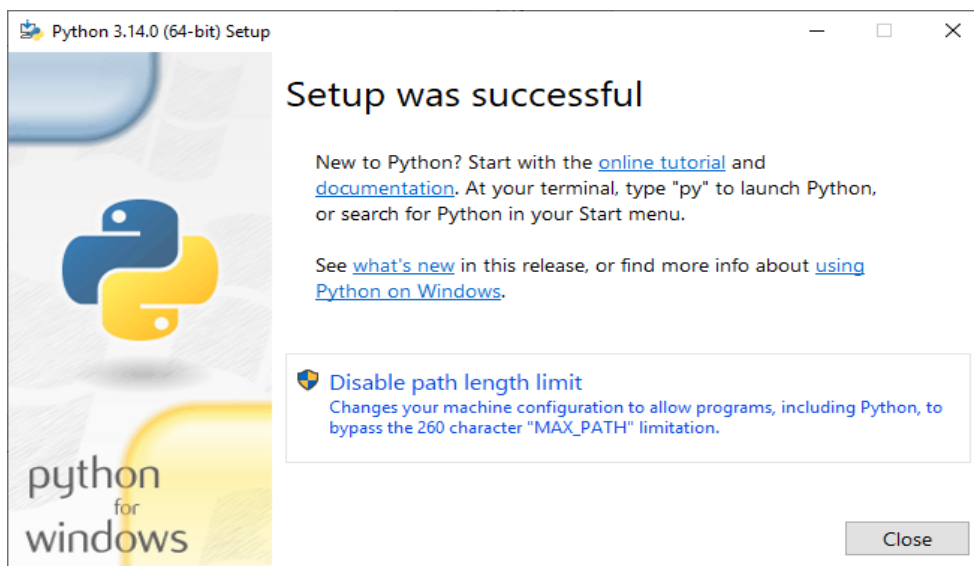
Python 3.14.0 (64-bit) Setup

Setup was successful

New to Python? Start with the online tutorial and documentation. At your terminal, type "py" to launch Python, or search for Python in your Start menu.

See what's new in this release, or find more info about using Python on Windows.

Disable path length limit
Changes your machine configuration to allow programs, including Python, to bypass the 260 character "MAX_PATH" limitation.

python
for
windows

Close